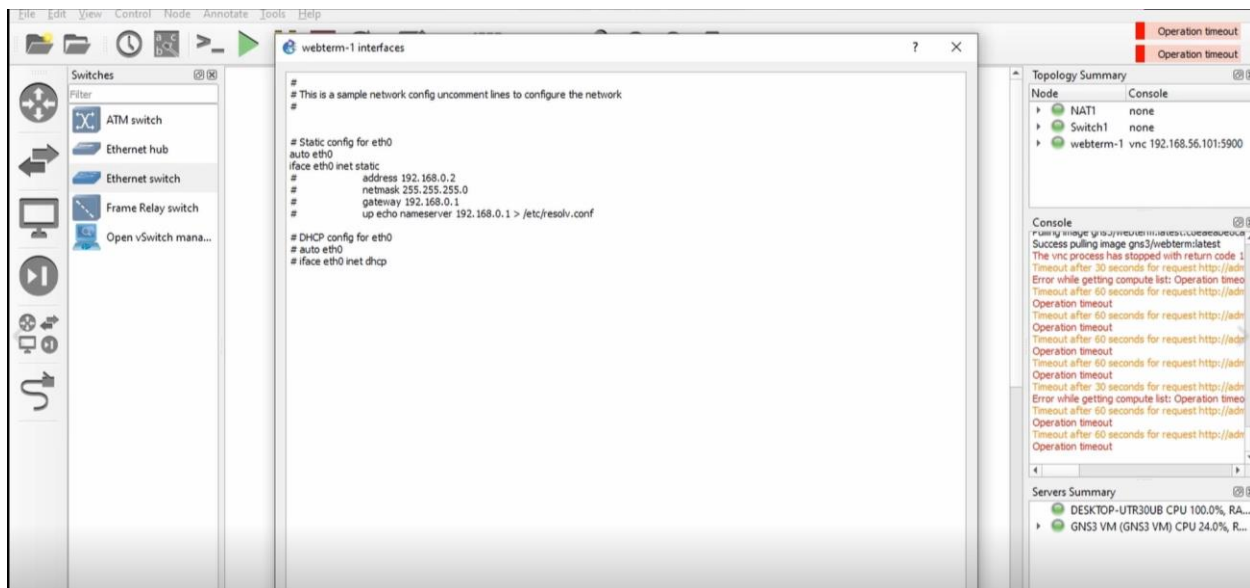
File Edit View Control Node Annotate Tools Help

Operation timeout
Operation timeout

Switches
Filter
ATM switch
Ethernet hub
Ethernet switch
Frame Relay switch
Open vSwitch mana...

webterm-1 interfaces
? ×

#
# This is a sample network config uncomment lines to configure the network
#

# Static config for eth0
auto eth0
iface eth0 inet static
# address 192.168.0.2
# netmask 255.255.255.0
# gateway 192.168.0.1
# up echo nameserver 192.168.0.1 > /etc/resolv.conf

# DHCP config for eth0
# auto eth0
# iface eth0 inet dhcp

Topology Summary

| Node | Console |
|---|---|
| NAT1 | none |
| Switch1 | none |
| webterm-1 | vnc 192.168.56.101:5900 |

Console
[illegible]
Success pulling image gns3/webterm:latest
The vnc process has stopped with return code 1
Timeout after 30 seconds for request http://adm
Error while getting compute list: Operation timeo
Timeout after 60 seconds for request http://adm
Operation timeout
Timeout after 60 seconds for request http://adm
Operation timeout
Timeout after 60 seconds for request http://adm
Operation timeout
Timeout after 60 seconds for request http://adm
Operation timeout
Timeout after 30 seconds for request http://adm
Error while getting compute list: Operation timeo
Timeout after 60 seconds for request http://adm
Operation timeout
Timeout after 60 seconds for request http://adm
Operation timeout

Servers Summary
DESKTOP-UTR30UB CPU 100.0%, RA...
GNS3 VM (GNS3 VM) CPU 24.0%, R...